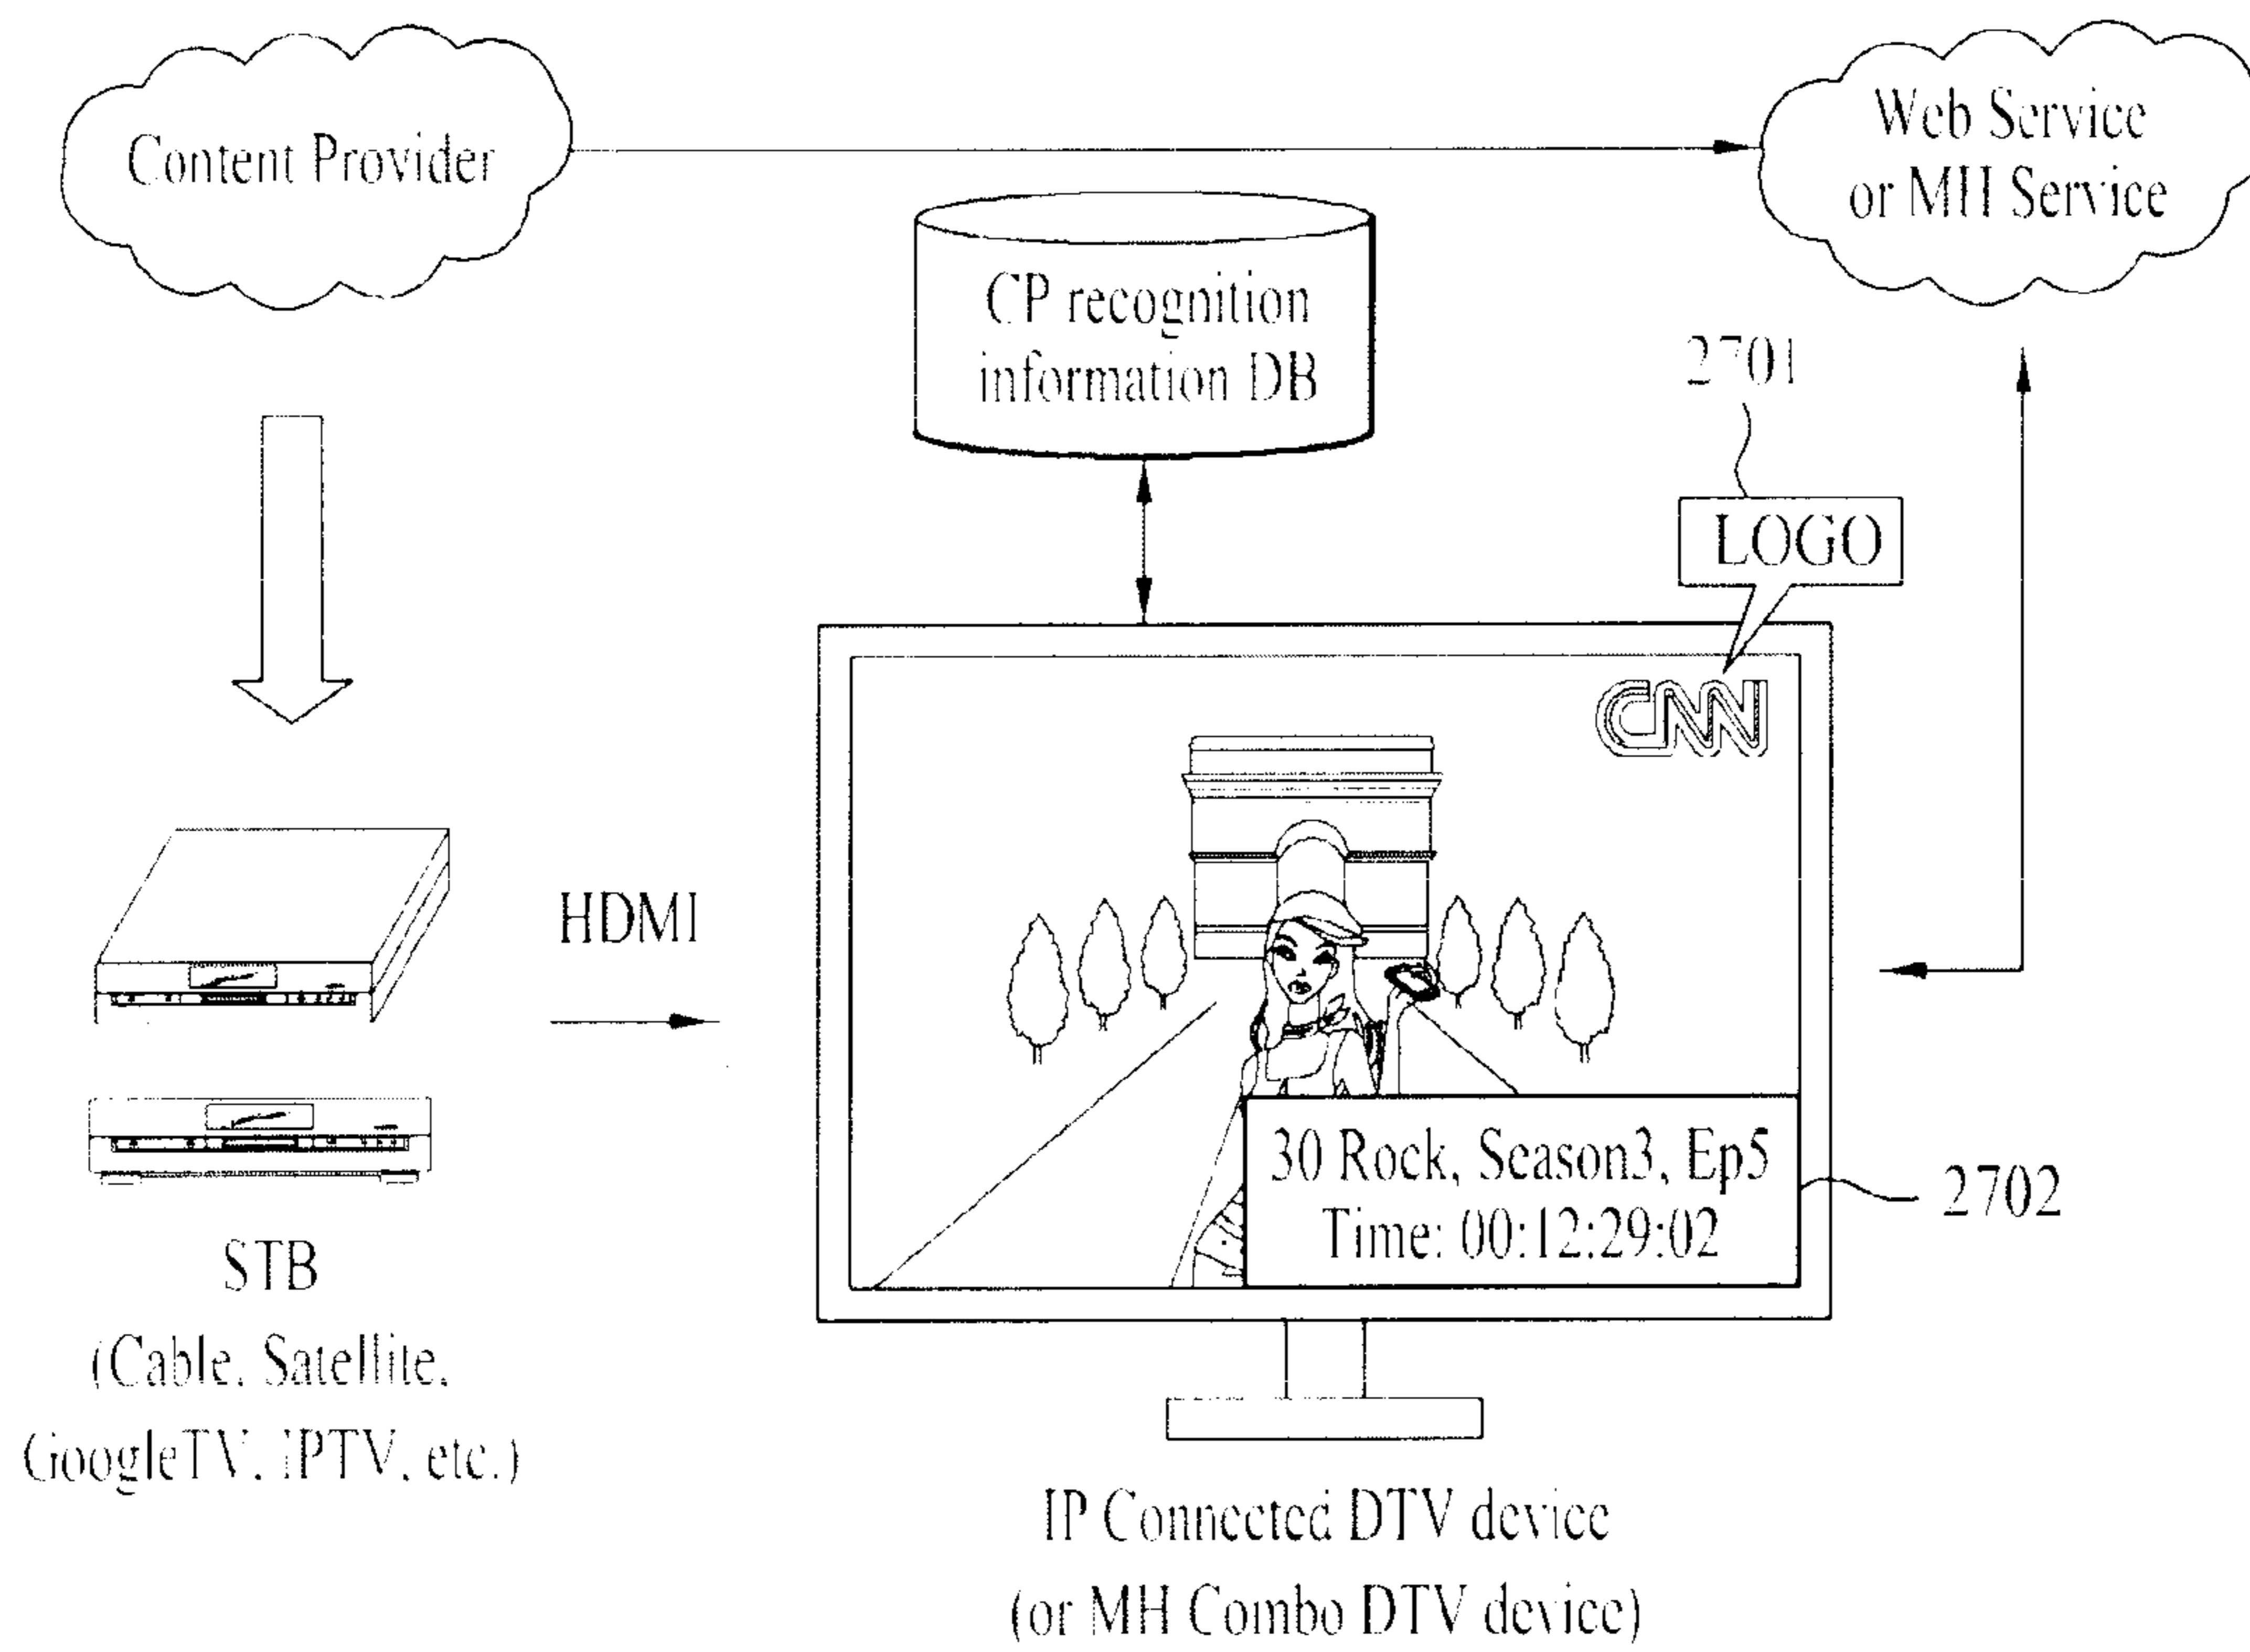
Content Provider

Web Service or MH Service

CP recognition information DB

2701

LOGO

CNN

HDMI

30 Rock, Season3, Ep5
Time: 00:12:29:02

2702

STB
(Cable, Satellite, GoogleTV, IPTV, etc.)

IP Connected DTV device
(or MH Combo DTV device)